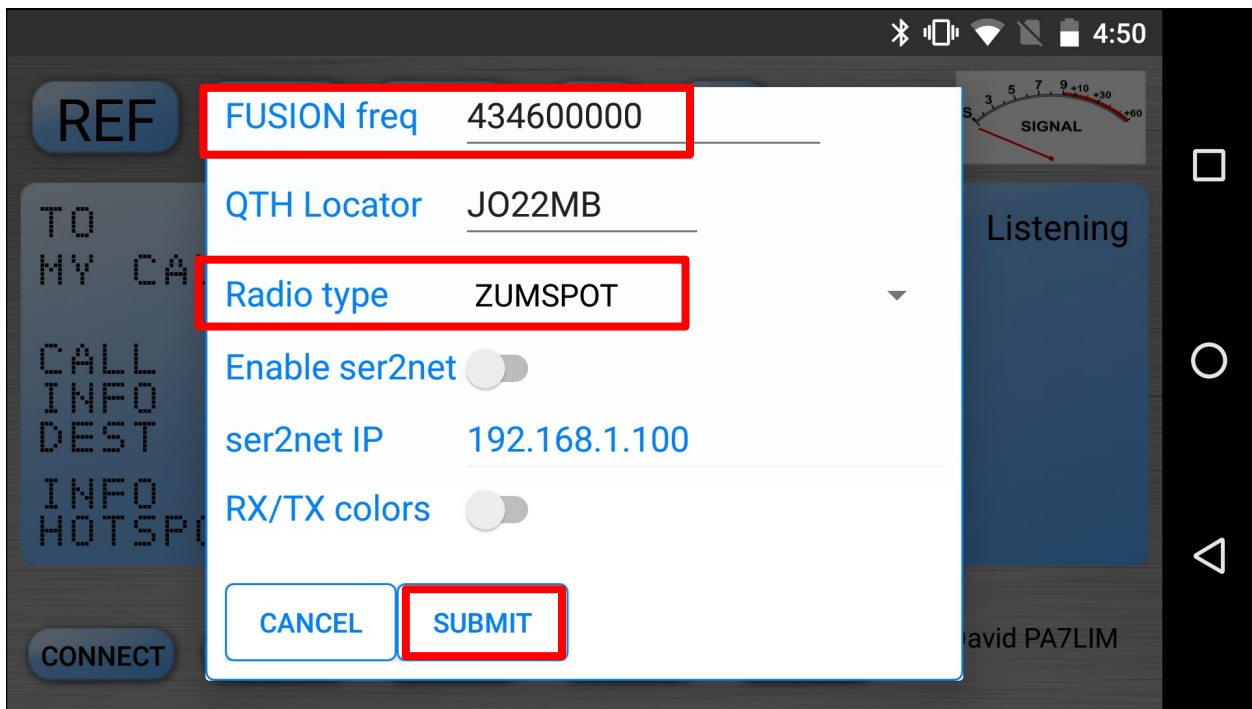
4:50

REF

S 3 5 7 9 +10 +30 +60
SIGNAL

TO
MY CA

CALL
INFO
DEST

INFO
HOTSP

Listening

FUSION freq 434600000

QTH Locator JO22MB

Radio type ZUMSPOT

Enable ser2net

ser2net IP 192.168.1.100

RX/TX colors

CANCEL SUBMIT

CONNECT

avid PA7LIM